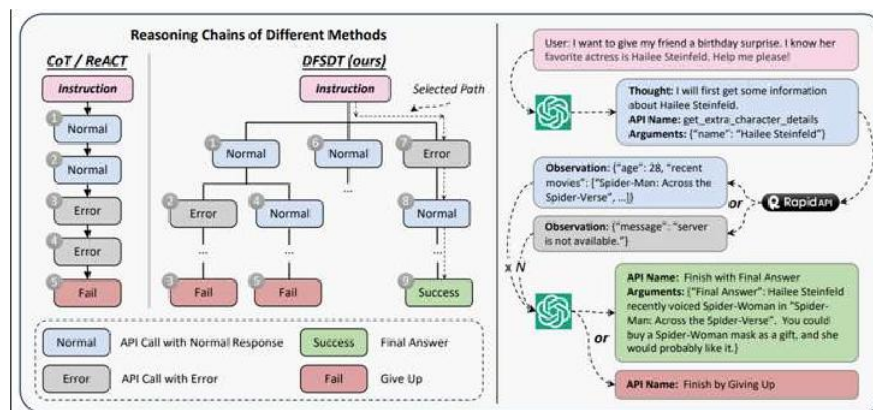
Reasoning Chains of Different Methods

CoT / ReACT

Instruction

1 Normal

2 Normal

3 Error

4 Error

5 Fail

DFSDT (ours)

Instruction

Selected Path

1 Normal

6 Normal

7 Error

2 Error

4 Normal

8 Normal

...

...

...

...

3 Fail

5 Fail

9 Success

Normal API Call with Normal Response

Success Final Answer

Error API Call with Error

Fail Give Up

User: I want to give my friend a birthday surprise. I know her favorite actress is Hailee Steinfeld. Help me please!

Thought: I will first get some information about Hailee Steinfeld.
API Name: get_extra_character_details
Arguments: {"name": "Hailee Steinfeld"}

Observation: {"age": 28, "recent movies": ["Spider-Man: Across the Spider-Verse", ...]}

or

Rapid API

Observation: {"message": "server is not available."}

x N

API Name: Finish with Final Answer
Arguments: {"Final Answer": Hailee Steinfeld recently voiced Spider-Woman in "Spider-Man: Across the Spider-Verse". You could buy a Spider-Woman mask as a gift, and she would probably like it.}

or

API Name: Finish by Giving Up